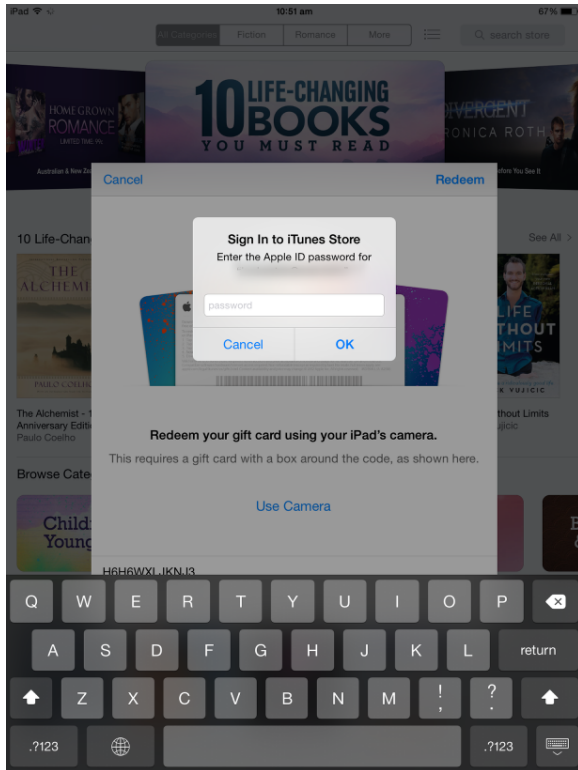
iPad
10:51 am
67%

All Categories | Fiction | Romance | More

search store

HOME GROWN ROMANCE
LIMITED TIME 99¢
Australian & New Ze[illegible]

10 LIFE-CHANGING BOOKS YOU MUST READ

DIVERGENT
VERONICA ROTH
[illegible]fore You See It

Cancel
Redeem

10 Life-Chan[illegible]
See All >

THE ALCHEMI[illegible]
PAULO COELH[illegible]

LIFE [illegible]THOUT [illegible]MITS
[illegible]K VUJICIC

The Alchemist - 1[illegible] Anniversary Editi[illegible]
Paulo Coelho

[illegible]thout Limits
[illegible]jicic

Sign In to iTunes Store
Enter the Apple ID password for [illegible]

password

Cancel
OK

Redeem your gift card using your iPad's camera.
This requires a gift card with a box around the code, as shown here.

Browse Cate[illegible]

Use Camera

Child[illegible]
Young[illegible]

H6H6WXLJKNJ3

Q W E R T Y U I O P
A S D F G H J K L return
Z X C V B N M ! , ? .
.?123 .?123